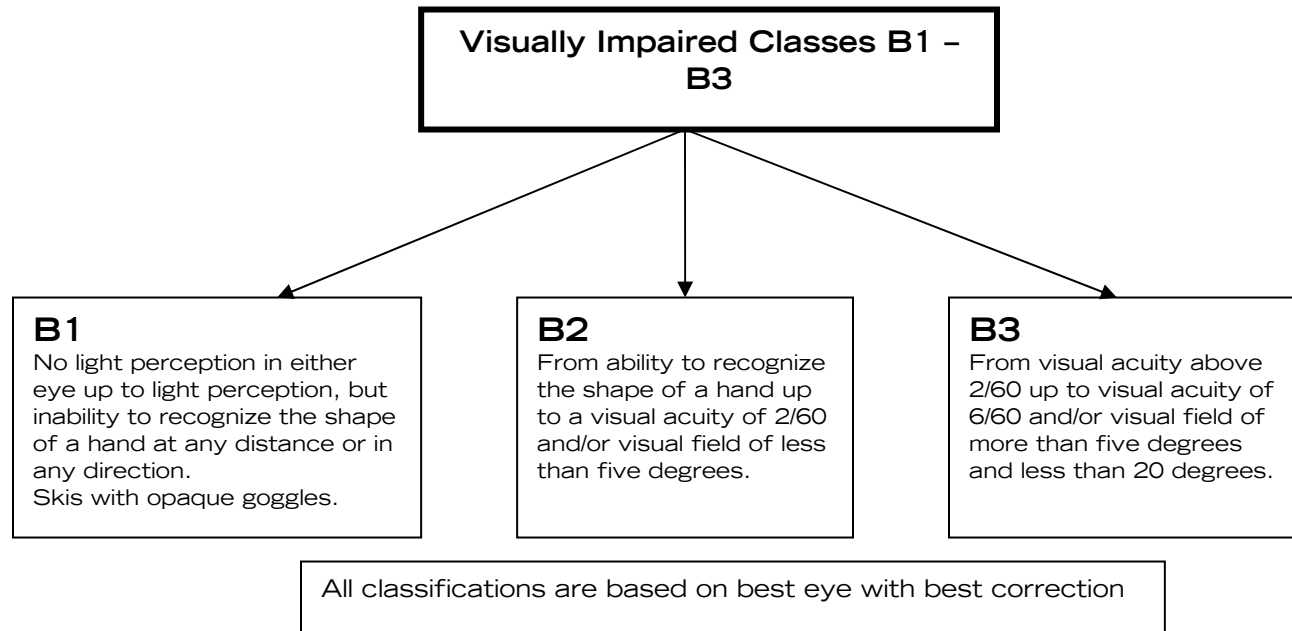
Visually Impaired Classes B1 – B3

B1
No light perception in either eye up to light perception, but inability to recognize the shape of a hand at any distance or in any direction.
Skis with opaque goggles.

B2
From ability to recognize the shape of a hand up to a visual acuity of 2/60 and/or visual field of less than five degrees.

B3
From visual acuity above 2/60 up to visual acuity of 6/60 and/or visual field of more than five degrees and less than 20 degrees.

All classifications are based on best eye with best correction